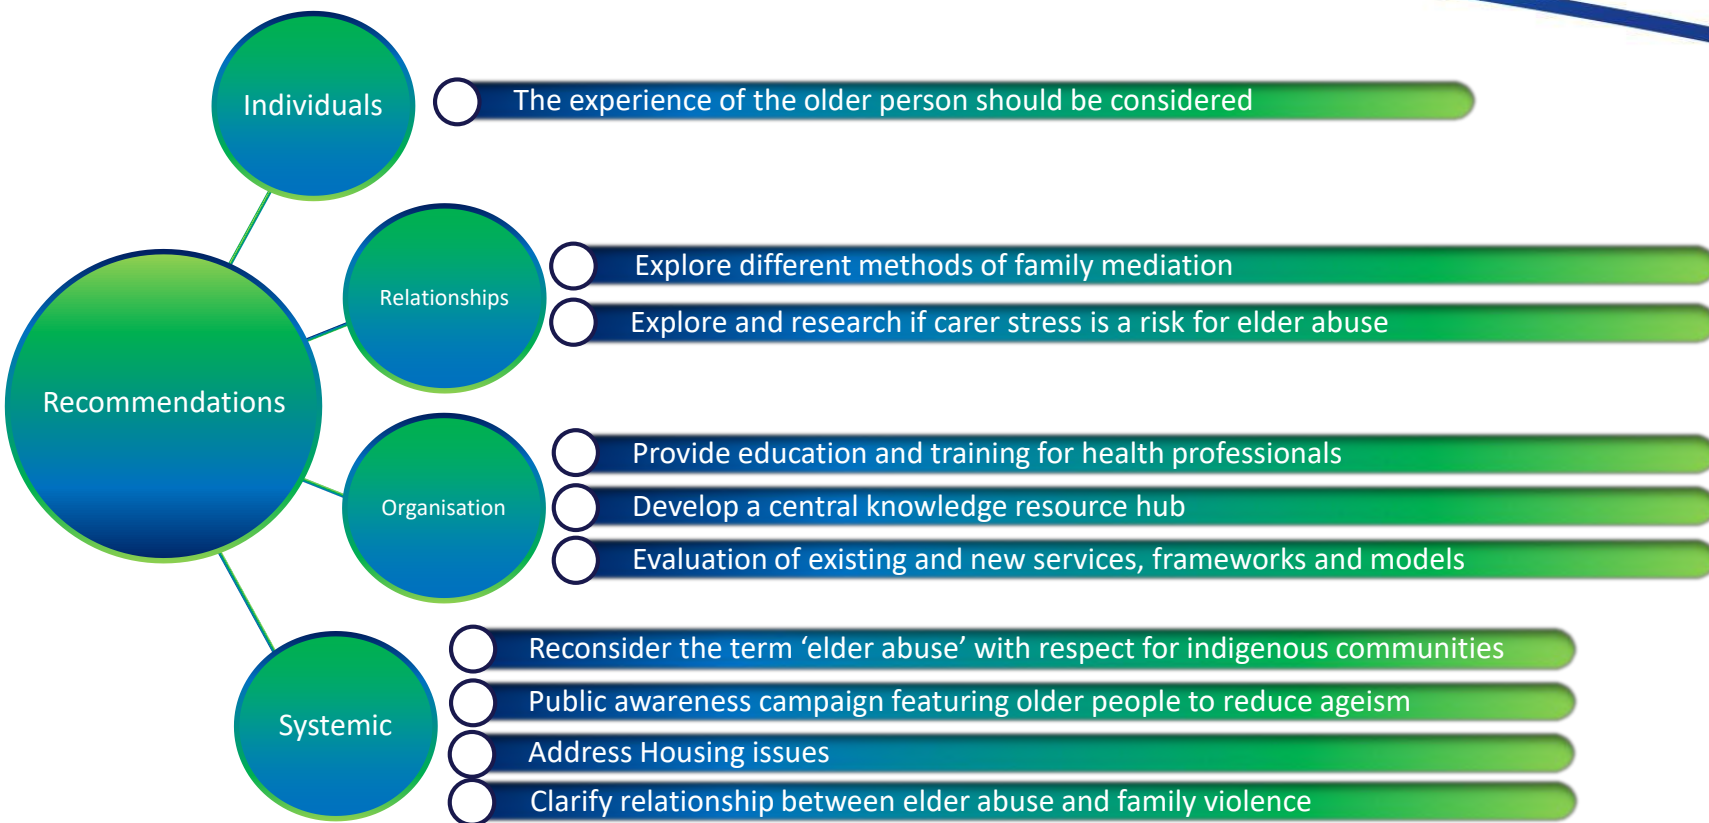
Individuals

The experience of the older person should be considered

Relationships

Explore different methods of family mediation

Explore and research if carer stress is a risk for elder abuse

Recommendations

Organisation

Provide education and training for health professionals

Develop a central knowledge resource hub

Evaluation of existing and new services, frameworks and models

Systemic

Reconsider the term ‘elder abuse’ with respect for indigenous communities

Public awareness campaign featuring older people to reduce ageism

Address Housing issues

Clarify relationship between elder abuse and family violence